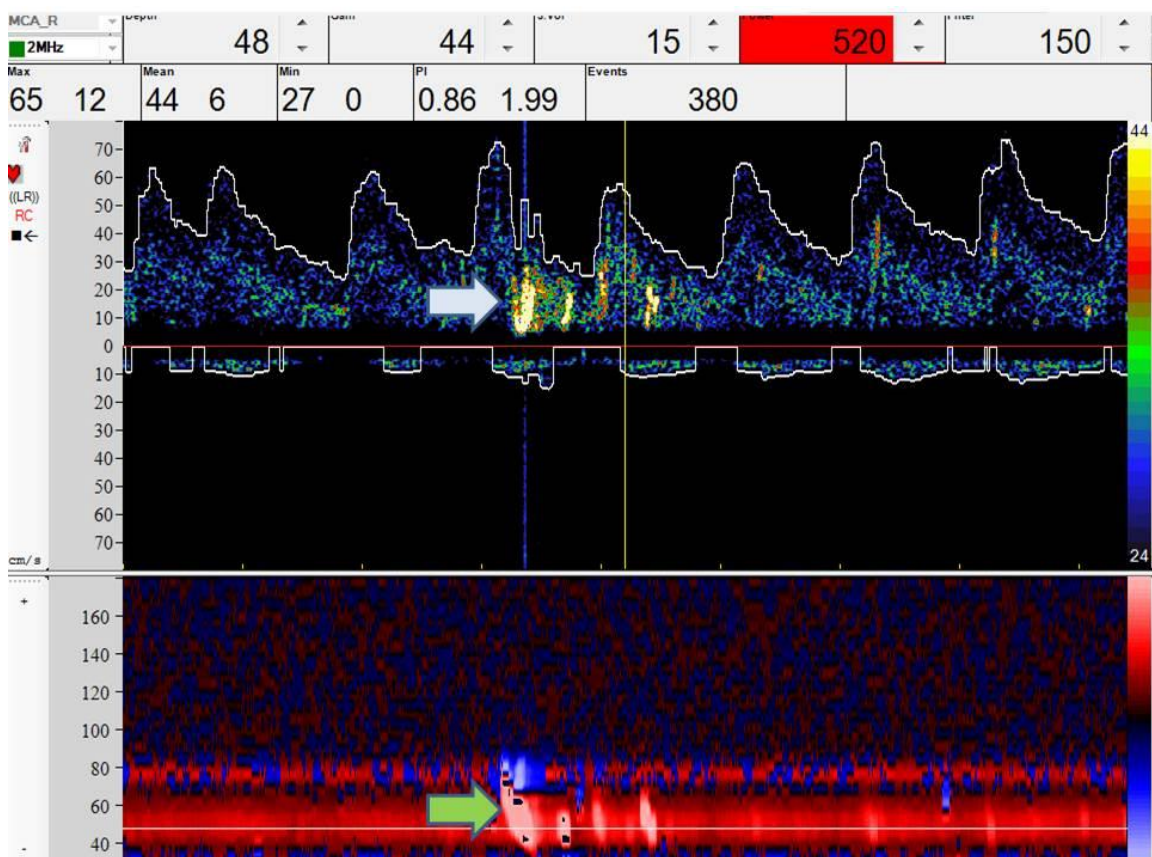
MCA_R
2MHz
Depth
48
Gain
44
S.Vol
15
Power
520
Filter
150
Max
65 12
Mean
44 6
Min
27 0
PI
0.86 1.99
Events
380

((LR))
RC

70
60
50
40
30
20
10
0
10
20
30
40
50
60
70
cm/s

44
24

+
160
140
120
100
80
60
40
-